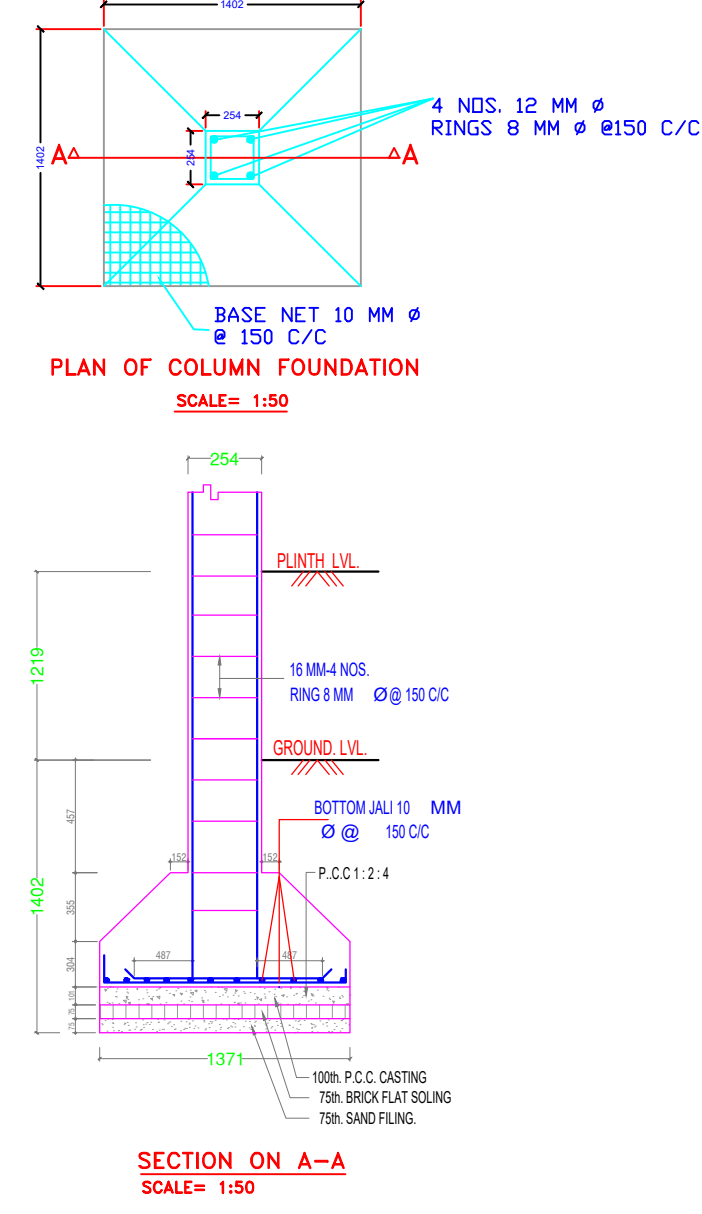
1402

1402

254

254

A A

A A

4 NOS. 12 MM Ø
RINGS 8 MM Ø @150 C/C

BASE NET 10 MM Ø
@ 150 C/C

PLAN OF COLUMN FOUNDATION

SCALE= 1:50

254

PLINTH LVL.

1219

16 MM-4 NOS.
RING 8 MM Ø @ 150 C/C

GROUND. LVL.

BOTTOM JALI 10 MM
Ø @ 150 C/C

457

152 152

P..C.C 1 : 2 : 4

1402

355

304

487 487

100

75

75

1371

100th. P.C.C. CASTING
75th. BRICK FLAT SOLING
75th. SAND FILING.

SECTION ON A-A
SCALE= 1:50